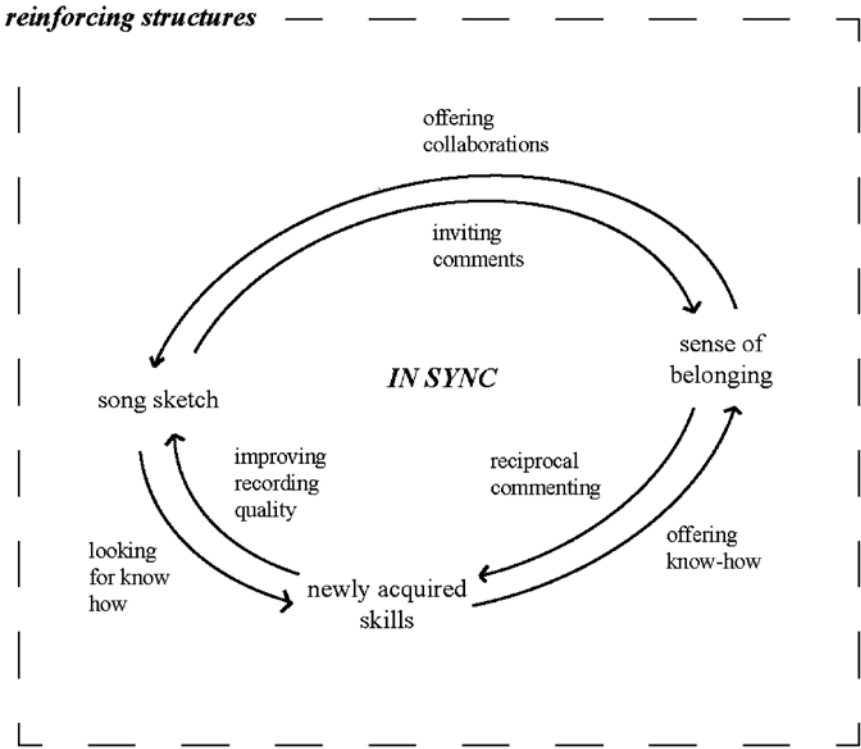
reinforcing structures

offering collaborations

inviting comments

song sketch

IN SYNC

sense of belonging

improving recording quality

reciprocal commenting

looking for know how

newly acquired skills

offering know-how